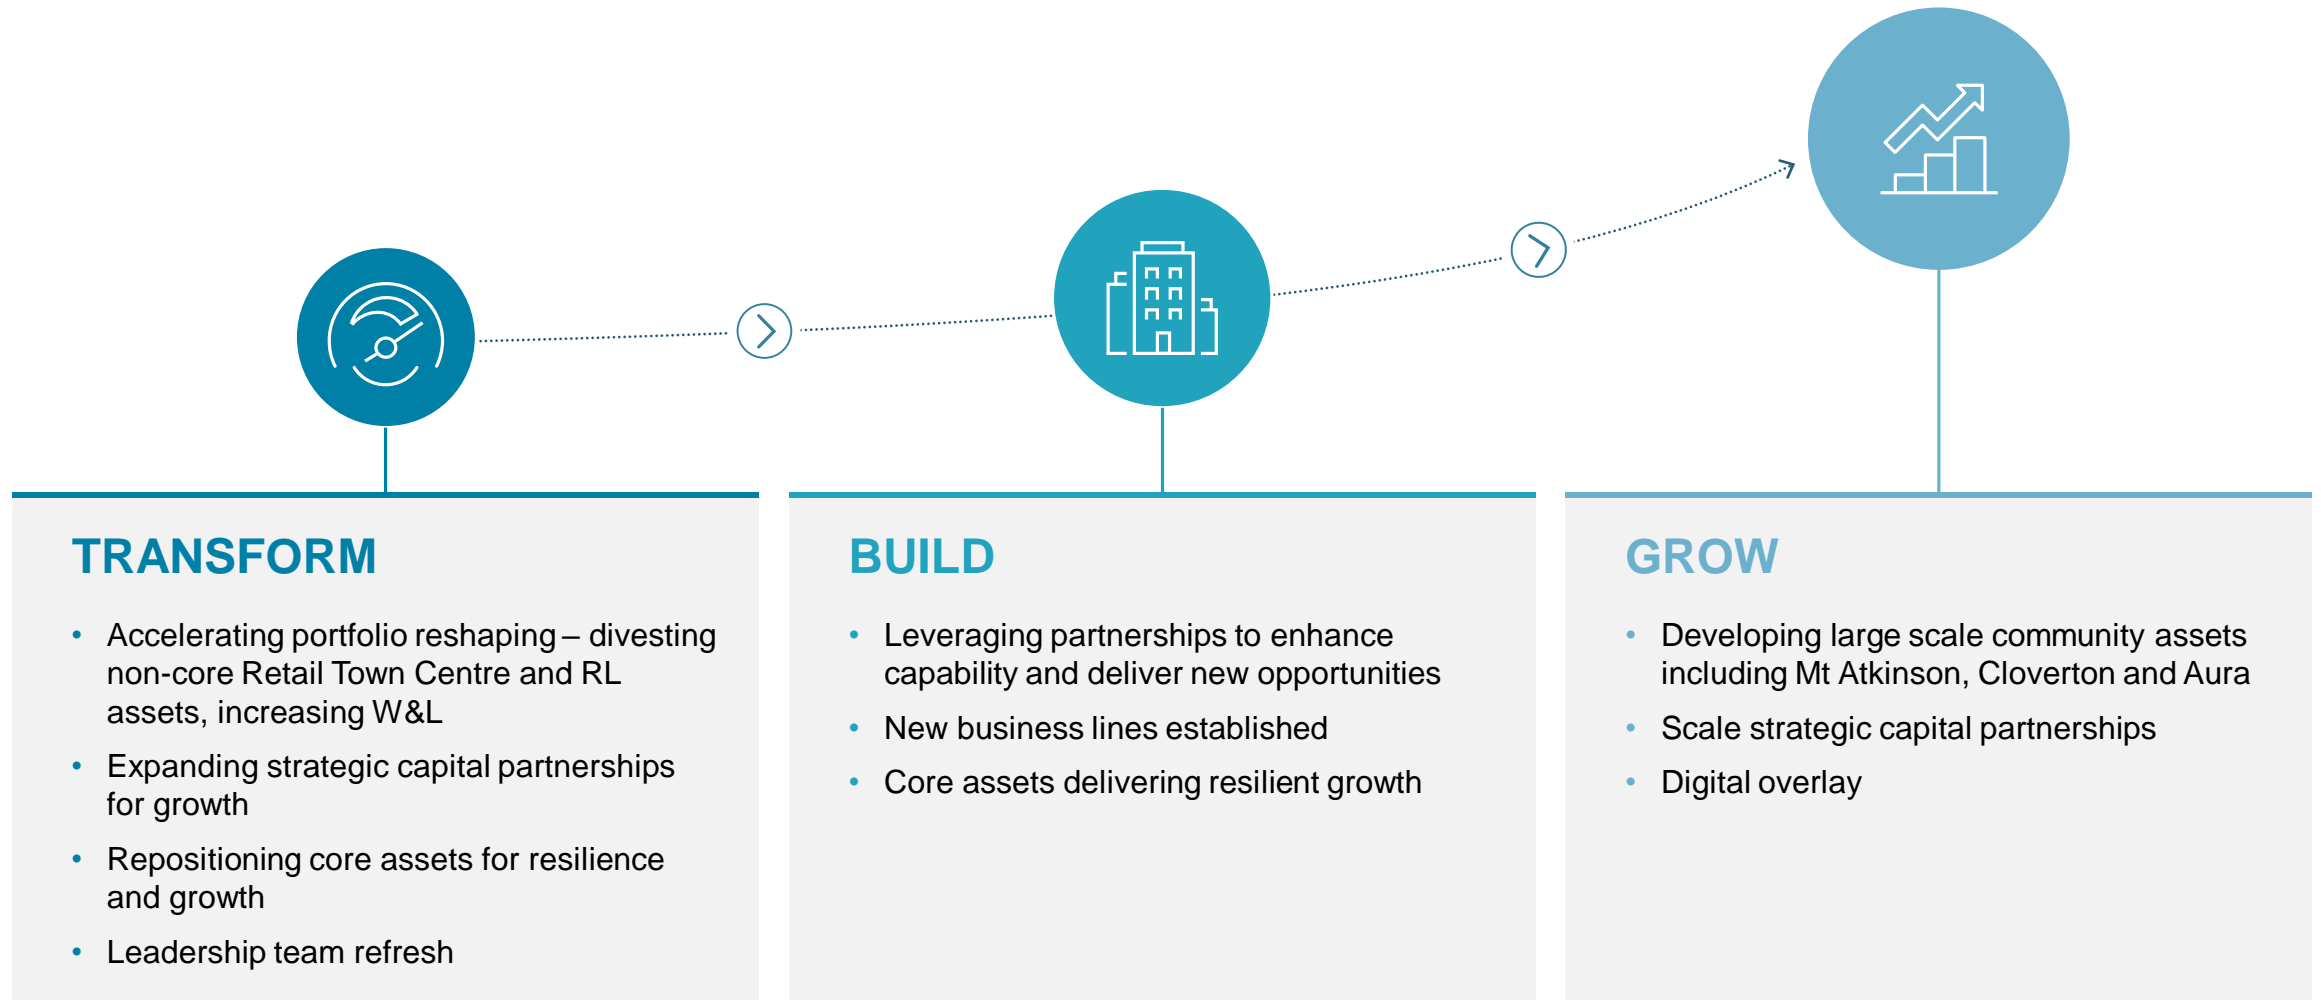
TRANSFORM

- Accelerating portfolio reshaping – divesting non-core Retail Town Centre and RL assets, increasing W&L
- Expanding strategic capital partnerships for growth
- Repositioning core assets for resilience and growth
- Leadership team refresh

BUILD

- Leveraging partnerships to enhance capability and deliver new opportunities
- New business lines established
- Core assets delivering resilient growth

GROW

- Developing large scale community assets including Mt Atkinson, Cloverton and Aura
- Scale strategic capital partnerships
- Digital overlay